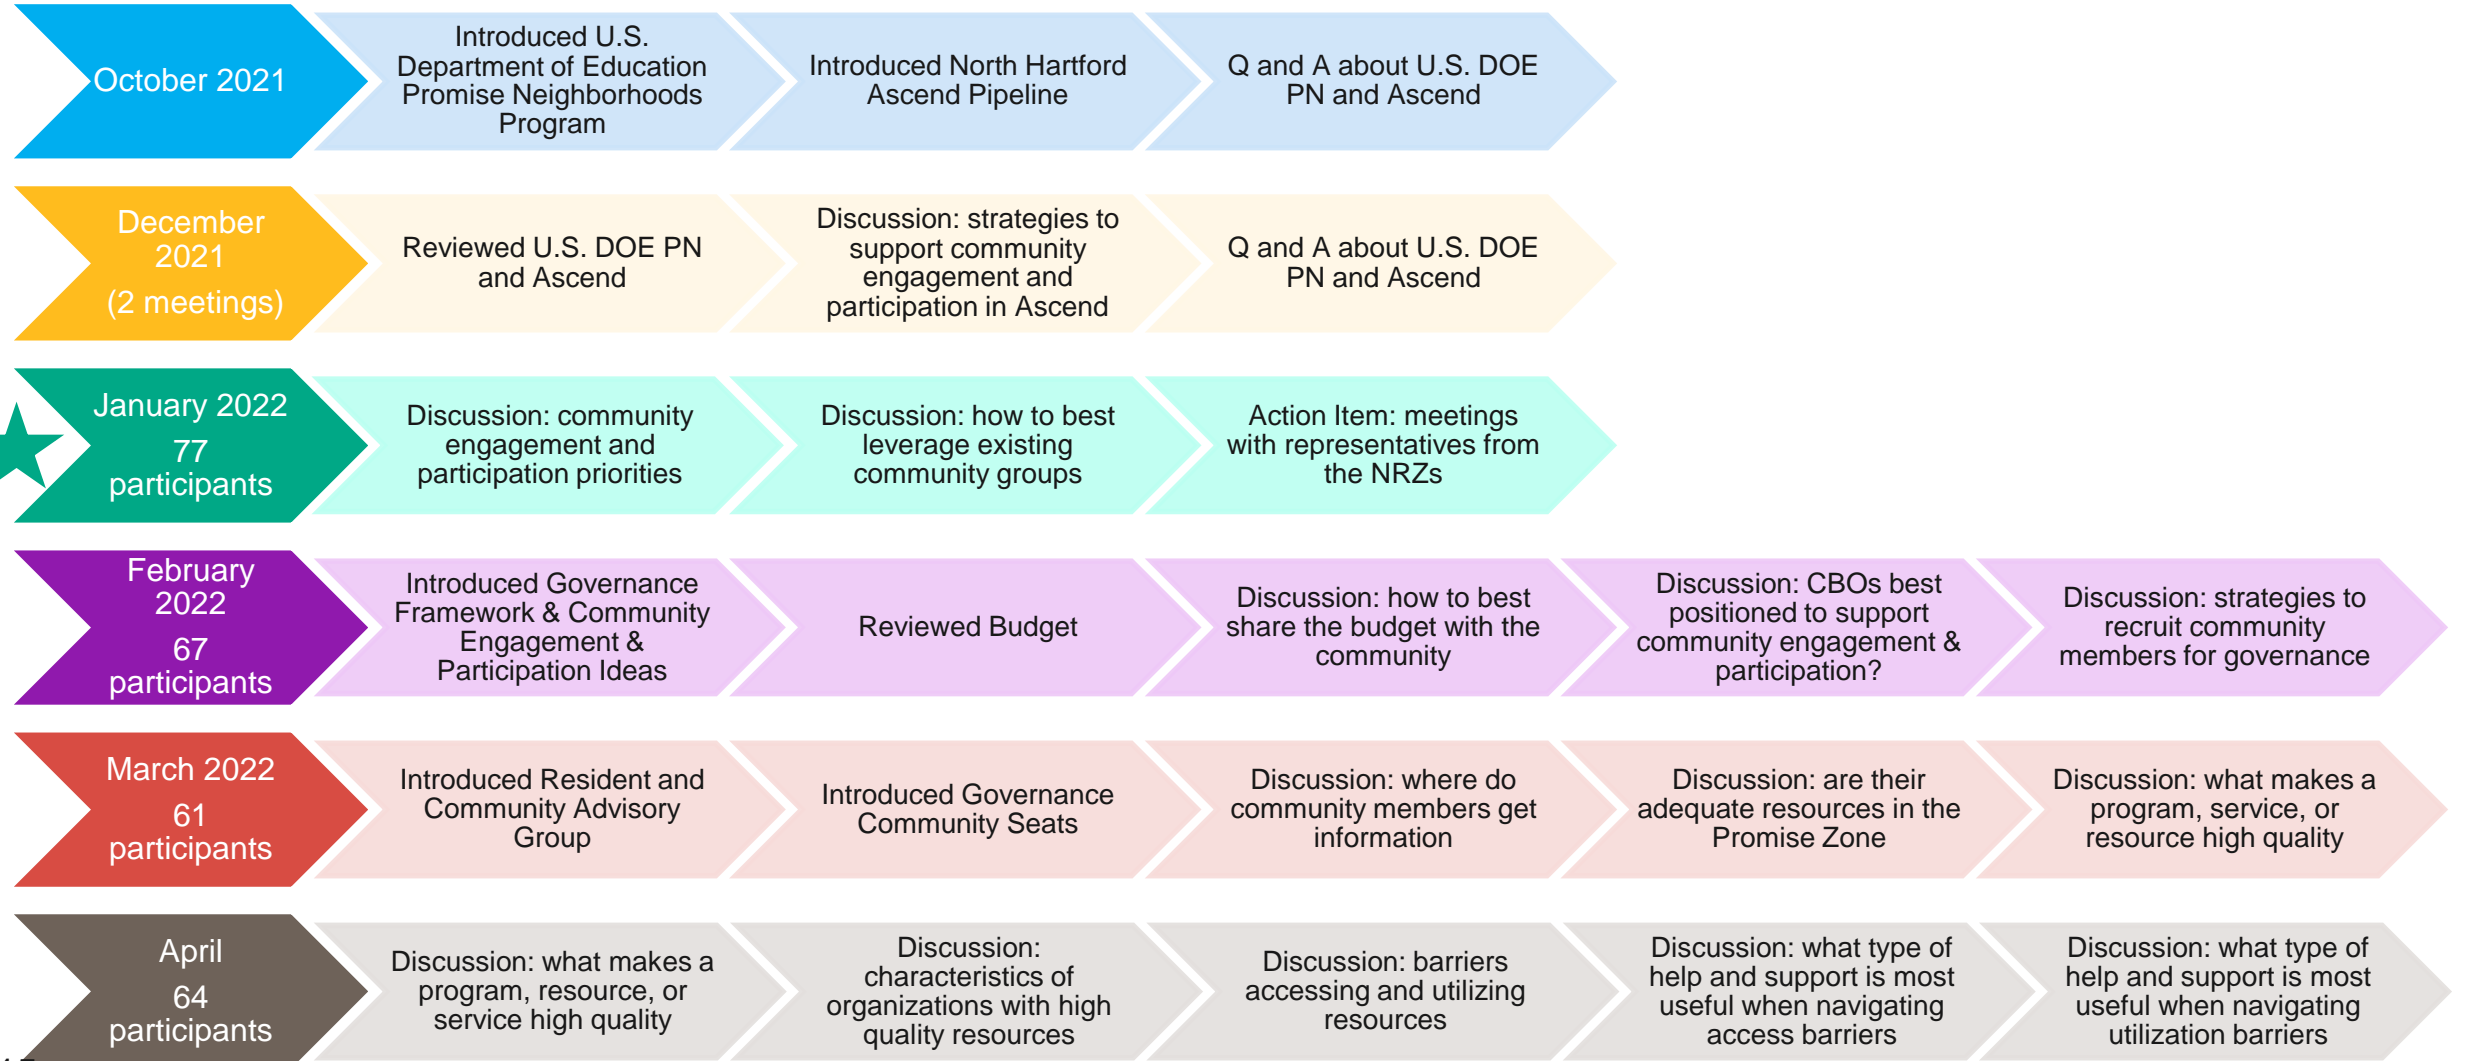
October 2021

Introduced U.S. Department of Education Promise Neighborhoods Program

Introduced North Hartford Ascend Pipeline

Q and A about U.S. DOE PN and Ascend

December 2021 (2 meetings)

Reviewed U.S. DOE PN and Ascend

Discussion: strategies to support community engagement and participation in Ascend

Q and A about U.S. DOE PN and Ascend

January 2022 77 participants

Discussion: community engagement and participation priorities

Discussion: how to best leverage existing community groups

Action Item: meetings with representatives from the NRZs

February 2022 67 participants

Introduced Governance Framework & Community Engagement & Participation Ideas

Reviewed Budget

Discussion: how to best share the budget with the community

Discussion: CBOs best positioned to support community engagement & participation?

Discussion: strategies to recruit community members for governance

March 2022 61 participants

Introduced Resident and Community Advisory Group

Introduced Governance Community Seats

Discussion: where do community members get information

Discussion: are their adequate resources in the Promise Zone

Discussion: what makes a program, service, or resource high quality

April 64 participants

Discussion: what makes a program, resource, or service high quality

Discussion: characteristics of organizations with high quality resources

Discussion: barriers accessing and utilizing resources

Discussion: what type of help and support is most useful when navigating access barriers

Discussion: what type of help and support is most useful when navigating utilization barriers